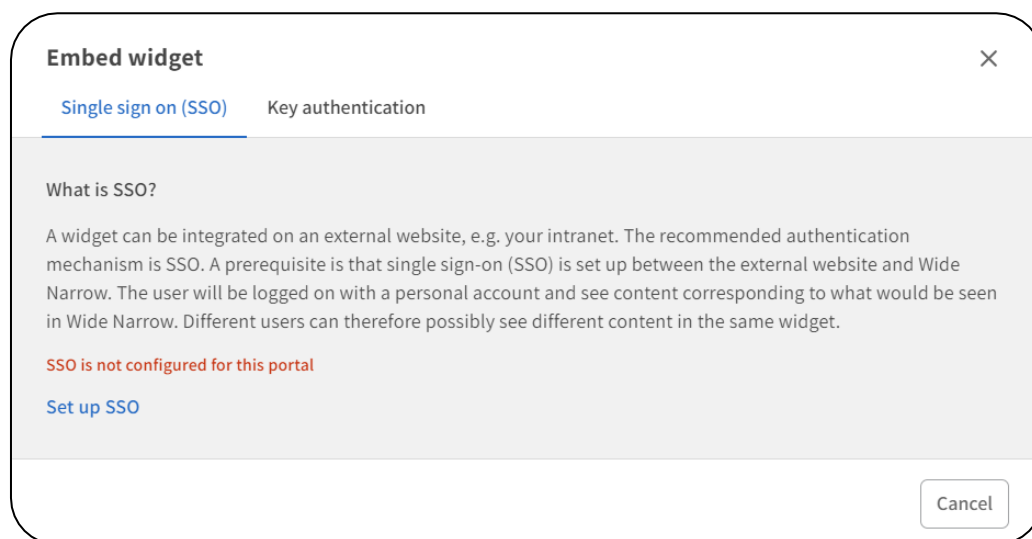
Embed widget

×

Single sign on (SSO)

Key authentication

What is SSO?

A widget can be integrated on an external website, e.g. your intranet. The recommended authentication mechanism is SSO. A prerequisite is that single sign-on (SSO) is set up between the external website and Wide Narrow. The user will be logged on with a personal account and see content corresponding to what would be seen in Wide Narrow. Different users can therefore possibly see different content in the same widget.

SSO is not configured for this portal

Set up SSO

Cancel